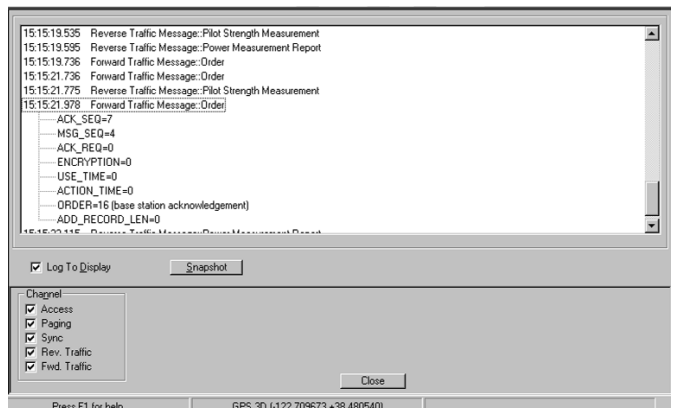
15:15:19.535 Reverse Traffic Message::Pilot Strength Measurement
15:15:19.595 Reverse Traffic Message::Power Measurement Report
15:15:19.736 Forward Traffic Message::Order
15:15:21.736 Forward Traffic Message::Order
15:15:21.775 Reverse Traffic Message::Pilot Strength Measurement
15:15:21.978 Forward Traffic Message::Order
ACK_SEQ=7
MSG_SEQ=4
ACK_REQ=0
ENCRYPTION=0
USE_TIME=0
ACTION_TIME=0
ORDER=16 (base station acknowledgement)
ADD_RECORD_LEN=0
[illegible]

Log To Display
Snapshot

Channel
Access
Paging
Sync
Rev. Traffic
Fwd. Traffic

Close

Press F1 for help
GPS 3D (-122.709673 +38.480540)